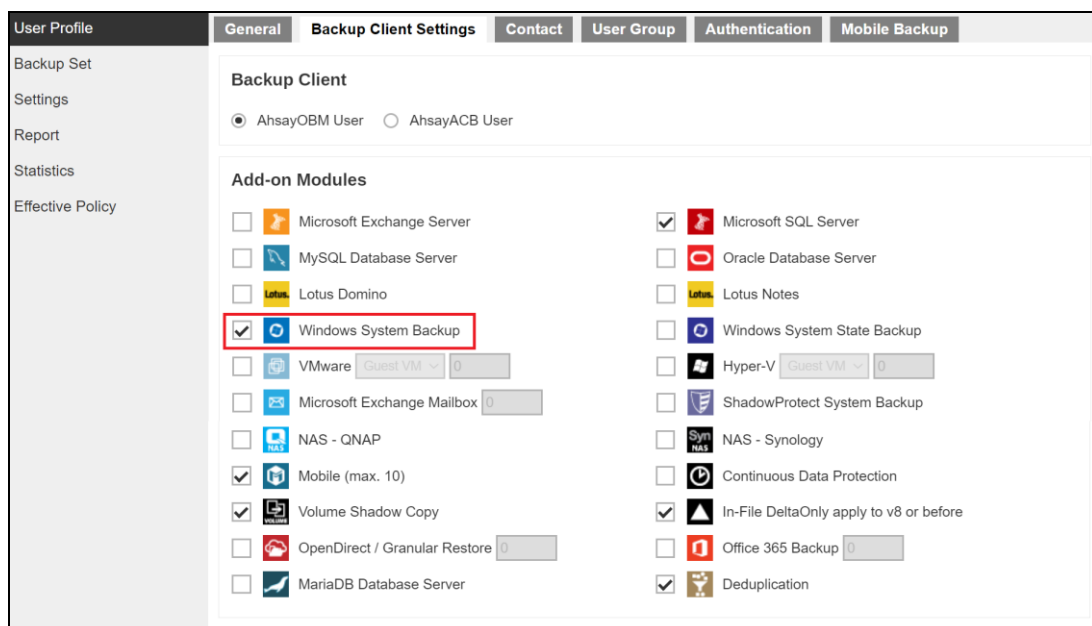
User Profile
Backup Set
Settings
Report
Statistics
Effective Policy

General | Backup Client Settings | Contact | User Group | Authentication | Mobile Backup

Backup Client

AhsayOBM User   AhsayACB User

Add-on Modules

Microsoft Exchange Server
MySQL Database Server
Lotus Domino
Windows System Backup
VMware Guest VM 0
Microsoft Exchange Mailbox 0
NAS - QNAP
Mobile (max. 10)
Volume Shadow Copy
OpenDirect / Granular Restore 0
MariaDB Database Server

Microsoft SQL Server
Oracle Database Server
Lotus Notes
Windows System State Backup
Hyper-V Guest VM 0
ShadowProtect System Backup
NAS - Synology
Continuous Data Protection
In-File DeltaOnly apply to v8 or before
Office 365 Backup 0
Deduplication